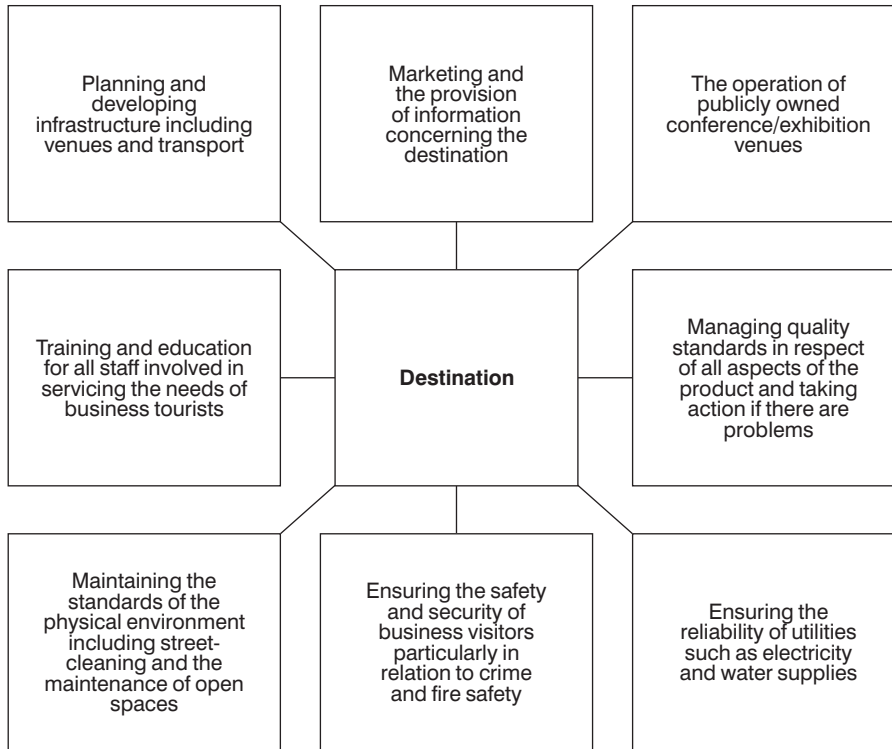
Planning and developing infrastructure including venues and transport

Marketing and the provision of information concerning the destination

The operation of publicly owned conference/exhibition venues

Training and education for all staff involved in servicing the needs of business tourists

**Destination**

Managing quality standards in respect of all aspects of the product and taking action if there are problems

Maintaining the standards of the physical environment including street-cleaning and the maintenance of open spaces

Ensuring the safety and security of business visitors particularly in relation to crime and fire safety

Ensuring the reliability of utilities such as electricity and water supplies